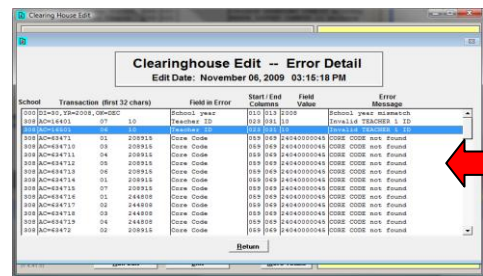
Clearing House Edit

Clearinghouse Edit -- Error Detail

Edit Date: November 06, 2009 03:15:18 PM

| School | Transaction (first 32 chars) | | Field in Error | Start / End Columns | | Field Value | Error Message |
|---|---|---|---|---|---|---|---|
| 000 | DI=30,YR=2008,ON=DEC | | School year | 010 | 013 | 2008 | School year mismatch |
| 308 | AC=16401 | 07 10 | Teacher ID | 028 | 031 | 10 | Invalid TEACHER 1 ID |
| 308 | AC=16501 | 08 10 | Teacher ID | 028 | 031 | 10 | Invalid TEACHER 1 ID |
| 308 | AC=43471 | 01 208915 | Core Code | 059 | 069 | 24040000045 | CORE CODE not found |
| 308 | AC=43710 | 03 208915 | Core Code | 059 | 069 | 24040000045 | CORE CODE not found |
| 308 | AC=43711 | 04 208915 | Core Code | 059 | 069 | 24040000045 | CORE CODE not found |
| 308 | AC=43712 | 05 208915 | Core Code | 059 | 069 | 24040000045 | CORE CODE not found |
| 308 | AC=43713 | 06 208915 | Core Code | 059 | 069 | 24040000045 | CORE CODE not found |
| 308 | AC=43714 | 01 208915 | Core Code | 059 | 069 | 24040000045 | CORE CODE not found |
| 308 | AC=43715 | 07 208915 | Core Code | 059 | 069 | 24040000045 | CORE CODE not found |
| 308 | AC=43716 | 01 244808 | Core Code | 059 | 069 | 24040000045 | CORE CODE not found |
| 308 | AC=43717 | 02 244808 | Core Code | 059 | 069 | 24040000045 | CORE CODE not found |
| 308 | AC=43718 | 03 244808 | Core Code | 059 | 069 | 24040000045 | CORE CODE not found |
| 308 | AC=43719 | 04 244808 | Core Code | 059 | 069 | 24040000045 | CORE CODE not found |
| 308 | AC=43472 | 02 208915 | Core Code | 059 | 069 | 24040000045 | CORE CODE not found |

Return